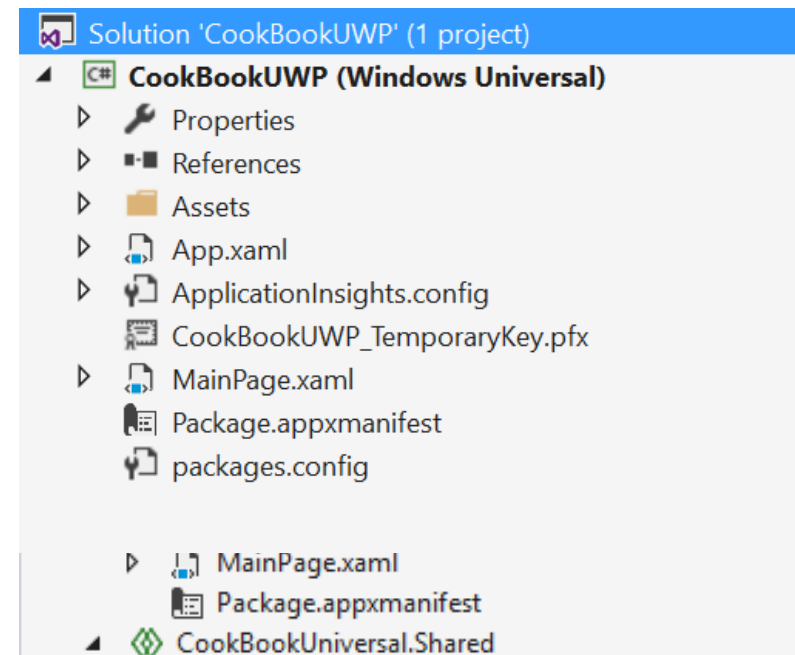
Solution 'CookBookUWP' (1 project)
CookBookUWP (Windows Universal)
Properties
References
Assets
App.xaml
ApplicationInsights.config
CookBookUWP_TemporaryKey.pfx
MainPage.xaml
Package.appxmanifest
packages.config

MainPage.xaml
Package.appxmanifest
CookBookUniversal.Shared